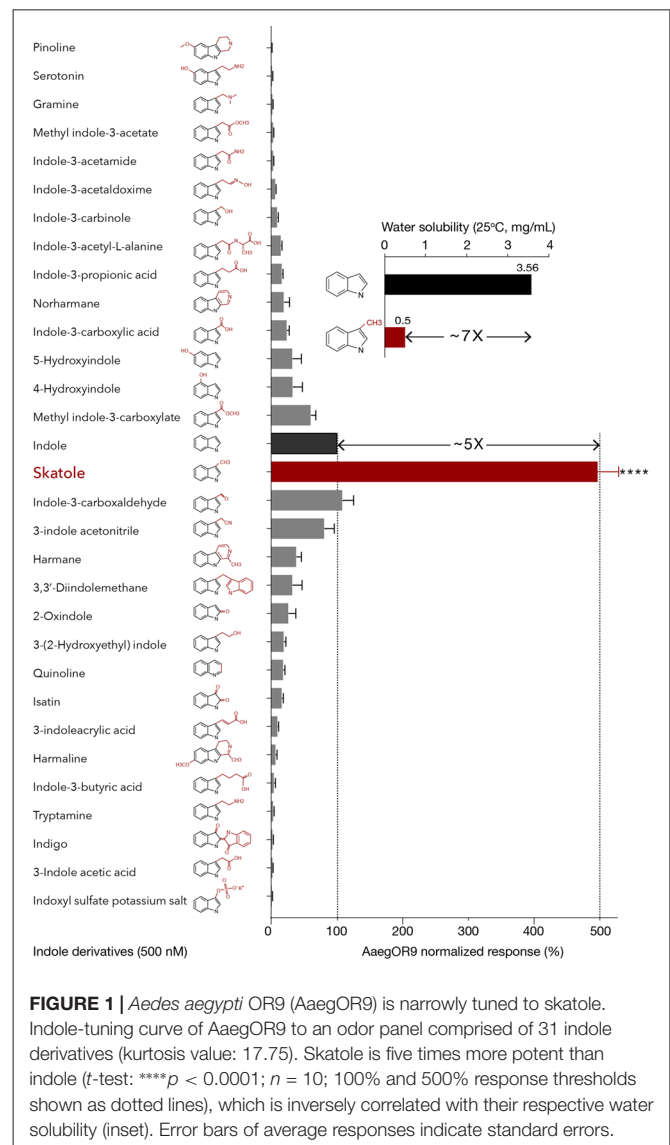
Pinoline
Serotonin
Gramine
Methyl indole-3-acetate
Indole-3-acetamide
Indole-3-acetaldoxime
Indole-3-carbinole
Indole-3-acetyl-L-alanine
Indole-3-propionic acid
Norharmane
Indole-3-carboxylic acid
5-Hydroxyindole
4-Hydroxyindole
Methyl indole-3-carboxylate
Indole
Skatole
Indole-3-carboxaldehyde
3-indole acetonitrile
Harmane
3,3′-Diindolemethane
2-Oxindole
3-(2-Hydroxyethyl) indole
Quinoline
Isatin
3-indoleacrylic acid
Harmaline
Indole-3-butyric acid
Tryptamine
Indigo
3-Indole acetic acid
Indoxyl sulfate potassium salt

HO NH2 OCH3 NH2 OH OH OH CH3 OH OH HO OH OCH3 CH3 CN CH3 OH OH HOCO CH3 OH NH2 OH O⁻K⁺

Water solubility (25ºC, mg/mL)
0 1 2 3 4
3.56
CH3
0.5
~7X

~5X
****

0 100 200 300 400 500
Indole derivatives (500 nM)
AaegOR9 normalized response (%)

**FIGURE 1 |** *Aedes aegypti* OR9 (AaegOR9) is narrowly tuned to skatole. Indole-tuning curve of AaegOR9 to an odor panel comprised of 31 indole derivatives (kurtosis value: 17.75). Skatole is five times more potent than indole (*t*-test: ****$p$ < 0.0001; $n$ = 10; 100% and 500% response thresholds shown as dotted lines), which is inversely correlated with their respective water solubility (inset). Error bars of average responses indicate standard errors.